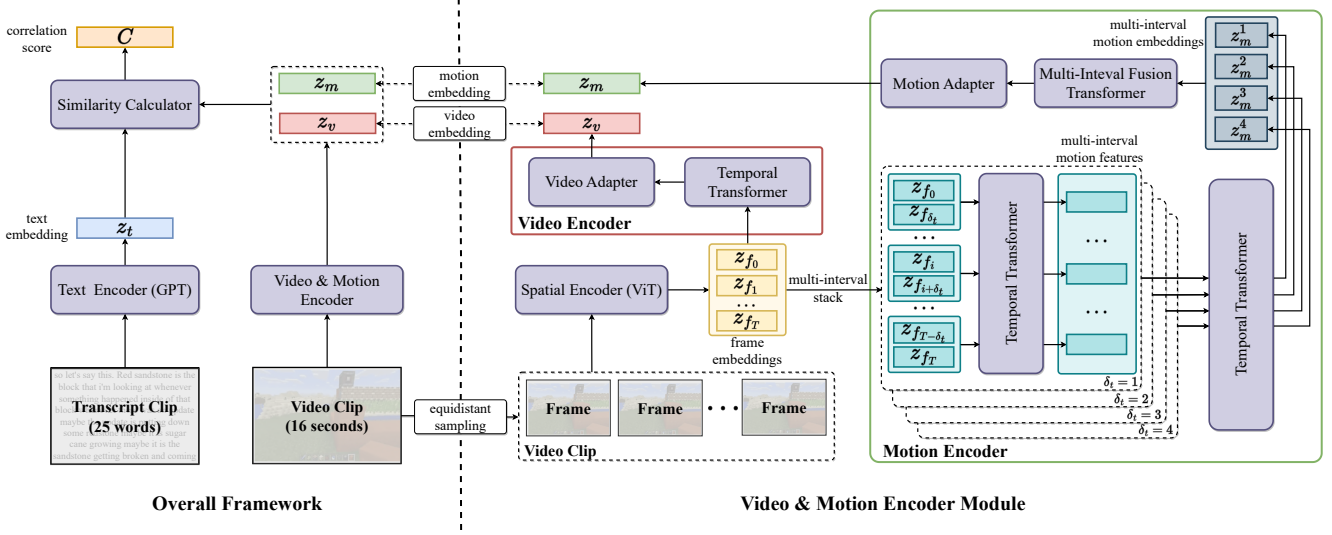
correlation score
$C$

Similarity Calculator

text embedding
$z_t$

Text Encoder (GPT)

so let's say this. Red sandstone is the block that i'm looking at whenever something happened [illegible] of that block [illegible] late maybe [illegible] down some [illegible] sugar cane growing maybe it is the sandstone getting broken and coming
Transcript Clip
(25 words)

$z_m$
$z_v$

motion embedding
video embedding

Video & Motion Encoder

Video Clip
(16 seconds)

equidistant sampling

Overall Framework

$z_m$
$z_v$

Video Adapter
Temporal Transformer
Video Encoder

Spatial Encoder (ViT)

$z_{f_0}$
$z_{f_1}$
…
$z_{f_T}$
frame embeddings

multi-interval stack

Frame
Frame
• • •
Frame
Video Clip

Motion Adapter
Multi-Inteval Fusion Transformer

multi-interval motion embeddings
$z_m^1$
$z_m^2$
$z_m^3$
$z_m^4$

multi-interval motion features

$z_{f_0}$
$z_{f_{\delta_t}}$
…
$z_{f_i}$
$z_{f_{i+\delta_t}}$
…
$z_{f_{T-\delta_t}}$
$z_{f_T}$

Temporal Transformer

…
…

$\delta_t = 1$
$\delta_t = 2$
$\delta_t = 3$
$\delta_t = 4$

Temporal Transformer

Motion Encoder

Video & Motion Encoder Module